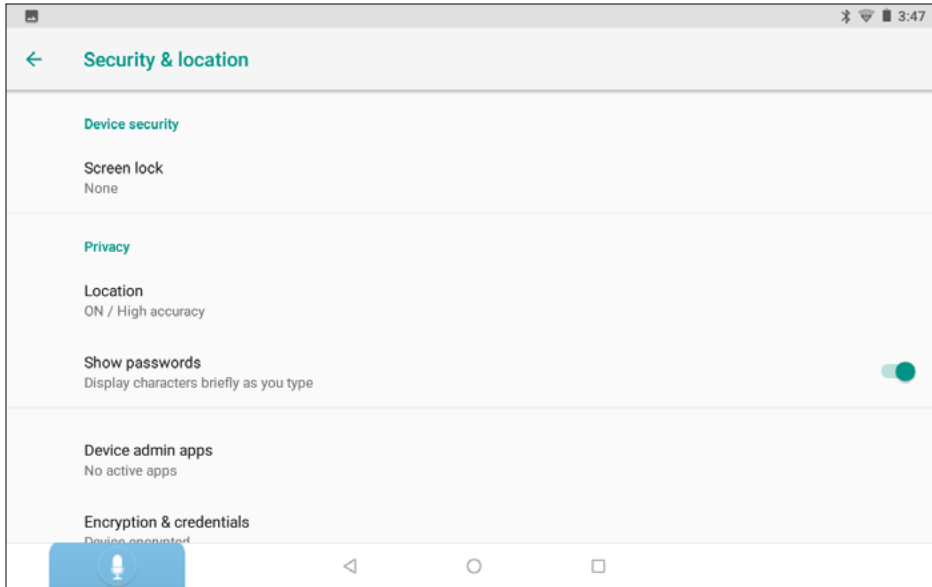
3:47

Security & location

Device security

Screen lock
None

Privacy

Location
ON / High accuracy

Show passwords
Display characters briefly as you type

Device admin apps
No active apps

Encryption & credentials
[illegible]